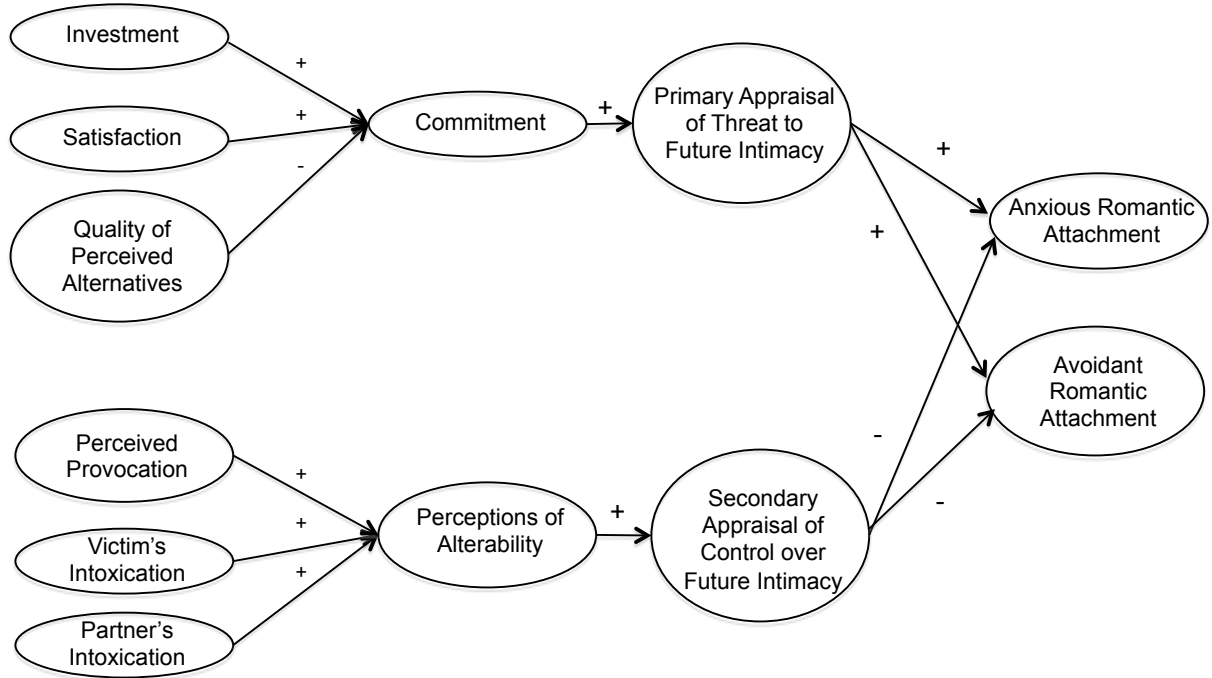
Investment

+

Satisfaction

+

-

Quality of Perceived Alternatives

Commitment

+

Primary Appraisal of Threat to Future Intimacy

+

+

Anxious Romantic Attachment

Avoidant Romantic Attachment

Perceived Provocation

+

+

Victim's Intoxication

+

Partner's Intoxication

Perceptions of Alterability

+

Secondary Appraisal of Control over Future Intimacy

-

-